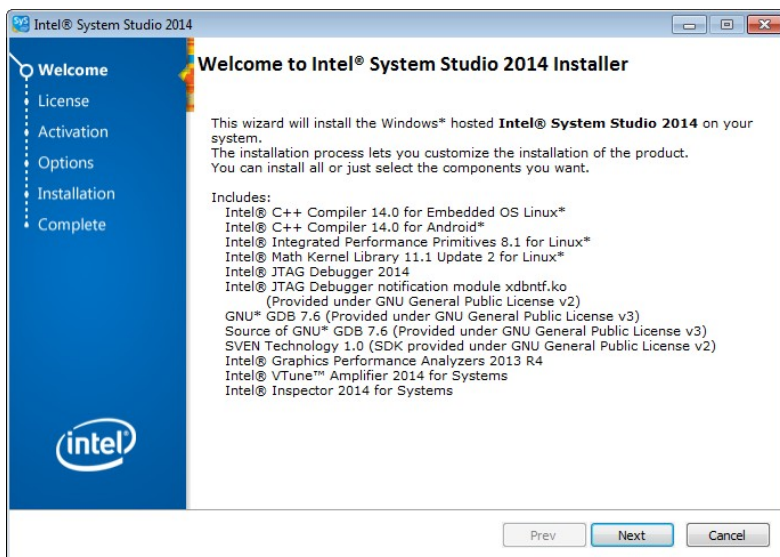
Intel® System Studio 2014

Welcome
License
Activation
Options
Installation
Complete

Welcome to Intel® System Studio 2014 Installer

This wizard will install the Windows* hosted **Intel® System Studio 2014** on your system.
The installation process lets you customize the installation of the product.
You can install all or just select the components you want.

Includes:
Intel® C++ Compiler 14.0 for Embedded OS Linux*
Intel® C++ Compiler 14.0 for Android*
Intel® Integrated Performance Primitives 8.1 for Linux*
Intel® Math Kernel Library 11.1 Update 2 for Linux*
Intel® JTAG Debugger 2014
Intel® JTAG Debugger notification module xdbntf.ko
(Provided under GNU General Public License v2)
GNU* GDB 7.6 (Provided under GNU General Public License v3)
Source of GNU* GDB 7.6 (Provided under GNU General Public License v3)
SVEN Technology 1.0 (SDK provided under GNU General Public License v2)
Intel® Graphics Performance Analyzers 2013 R4
Intel® VTune™ Amplifier 2014 for Systems
Intel® Inspector 2014 for Systems

intel

Prev Next Cancel